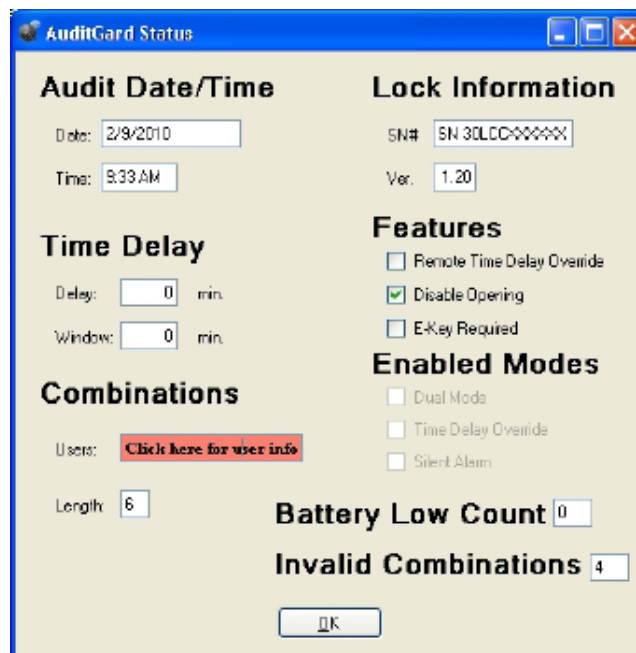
AuditGard Status

Audit Date/Time

Date: 2/9/2010

Time: 9:33 AM

Time Delay

Delay: 0 min.

Window: 0 min.

Combinations

Users: Click here for user info

Length: 6

Lock Information

SN# SN 30LCCXXXXXX

Ver. 1.20

Features

Remote Time Delay Override

Disable Opening

E-Key Required

Enabled Modes

Dual Mode

Time Delay Override

Silent Alarm

Battery Low Count 0

Invalid Combinations 4

OK